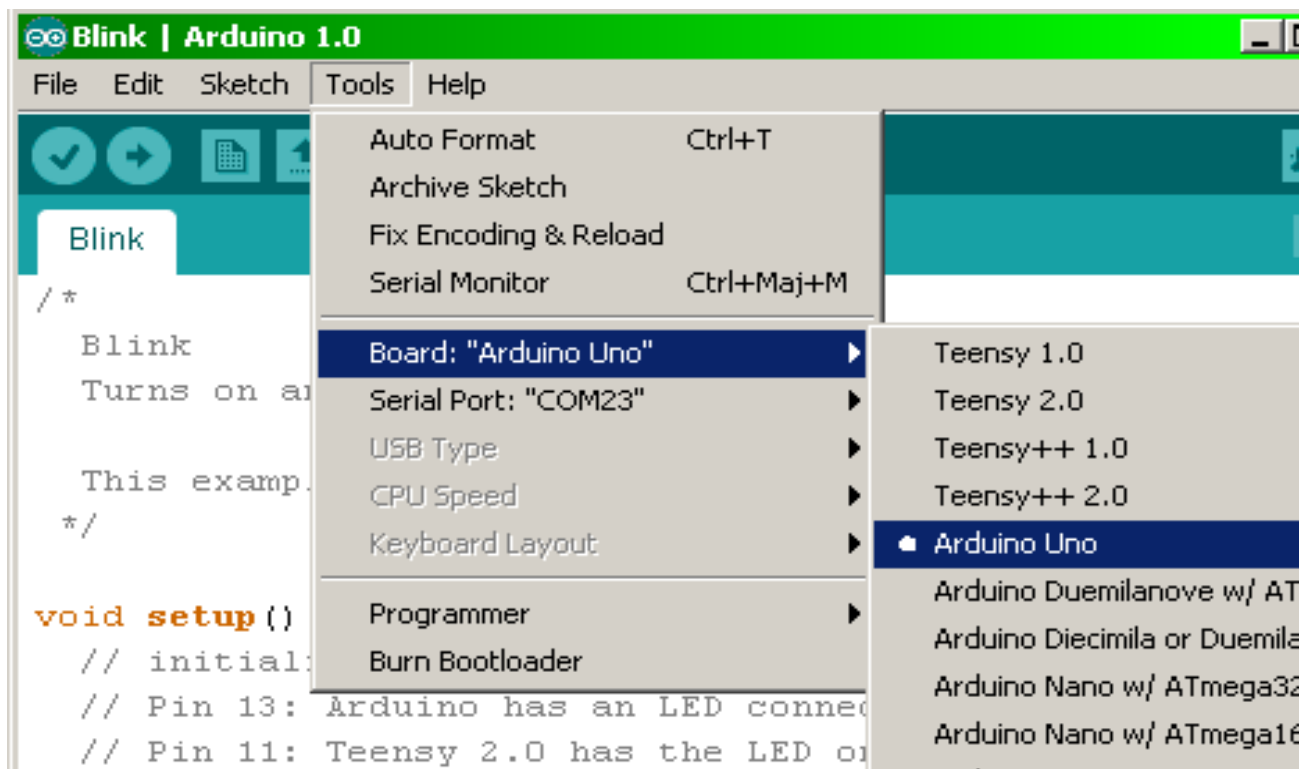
Blink | Arduino 1.0

File Edit Sketch Tools Help

Auto Format Ctrl+T
Archive Sketch
Fix Encoding & Reload
Serial Monitor Ctrl+Maj+M

Board: "Arduino Uno"
Serial Port: "COM23"
USB Type
CPU Speed
Keyboard Layout

Programmer
Burn Bootloader

Teensy 1.0
Teensy 2.0
Teensy++ 1.0
Teensy++ 2.0
Arduino Uno
Arduino Duemilanove w/ AT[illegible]
Arduino Diecimila or Duemila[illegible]
Arduino Nano w/ ATmega32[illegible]
Arduino Nano w/ ATmega16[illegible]

Blink

/*
Blink
Turns on a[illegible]

This examp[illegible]
*/

void setup()
// initial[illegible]
// Pin 13: Arduino has an LED connec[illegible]
// Pin 11: Teensy 2.0 has the LED o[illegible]